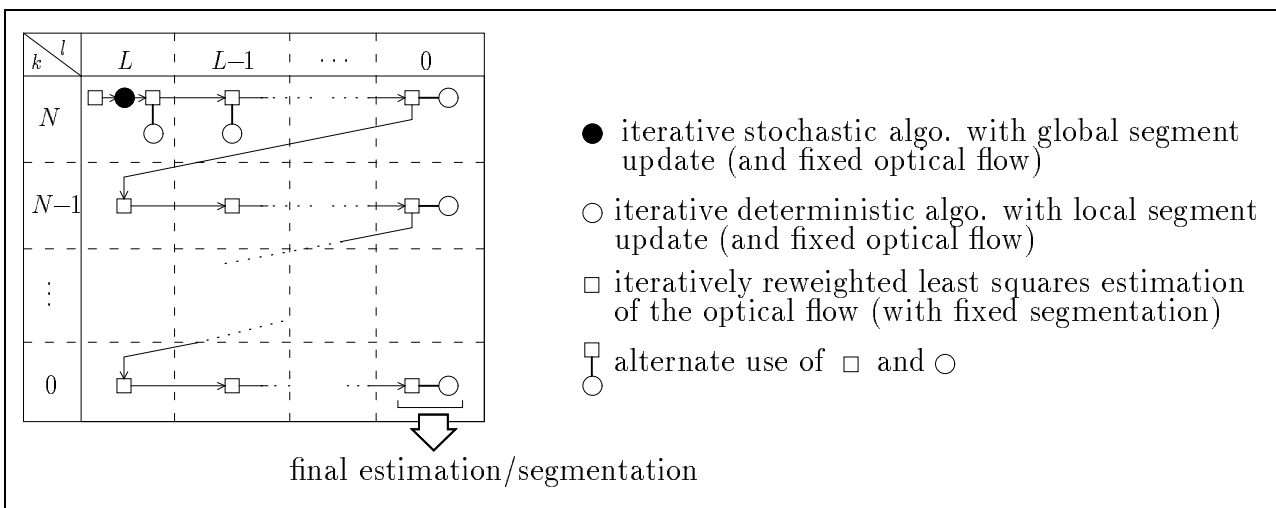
| $k \backslash l$ | $L$ | $L-1$ | $\cdots$ | $0$ |
|---|---|---|---|---|
| $N$ | | | | |
| $N-1$ | | | | |
| $\vdots$ | | | | |
| $0$ | | | | |

● iterative stochastic algo. with global segment update (and fixed optical flow)

○ iterative deterministic algo. with local segment update (and fixed optical flow)

□ iteratively reweighted least squares estimation of the optical flow (with fixed segmentation)

alternate use of □ and ○

final estimation/segmentation